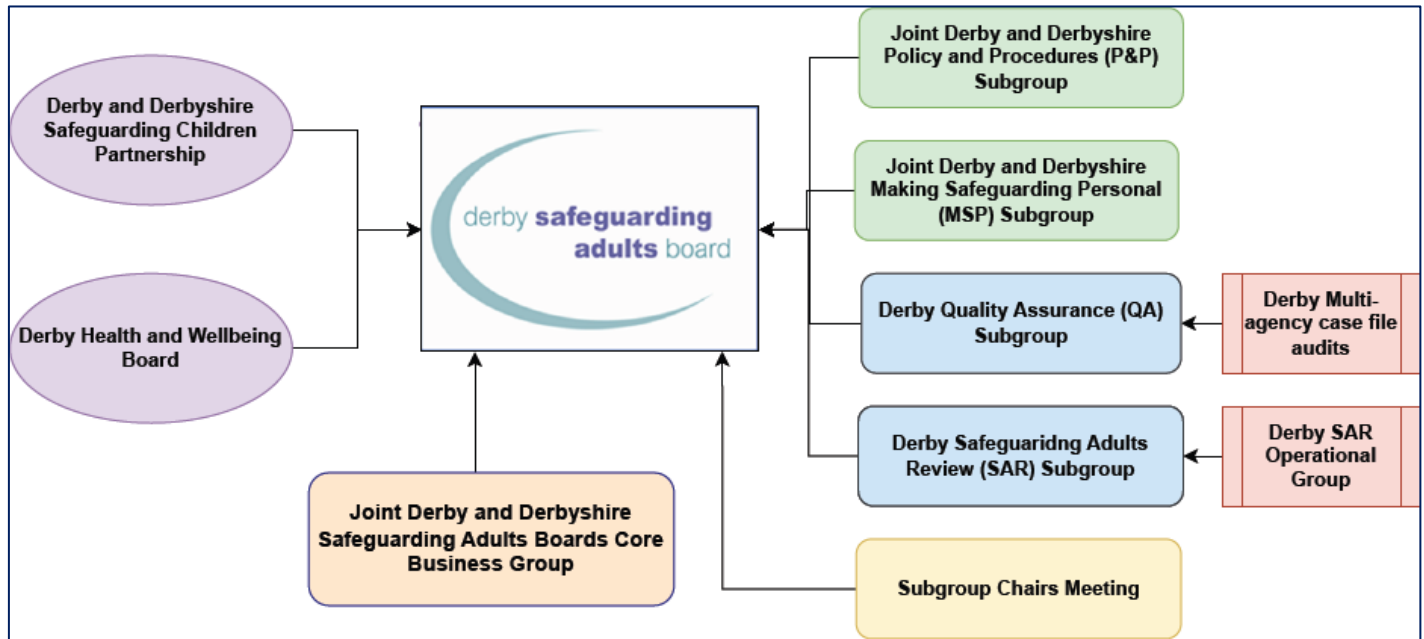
Derby and Derbyshire Safeguarding Children Partnership

Derby Health and Wellbeing Board

derby safeguarding adults board

Joint Derby and Derbyshire Safeguarding Adults Boards Core Business Group

Joint Derby and Derbyshire Policy and Procedures (P&P) Subgroup

Joint Derby and Derbyshire Making Safeguarding Personal (MSP) Subgroup

Derby Quality Assurance (QA) Subgroup

Derby Multi-agency case file audits

Derby Safeguaridng Adults Review (SAR) Subgroup

Derby SAR Operational Group

Subgroup Chairs Meeting